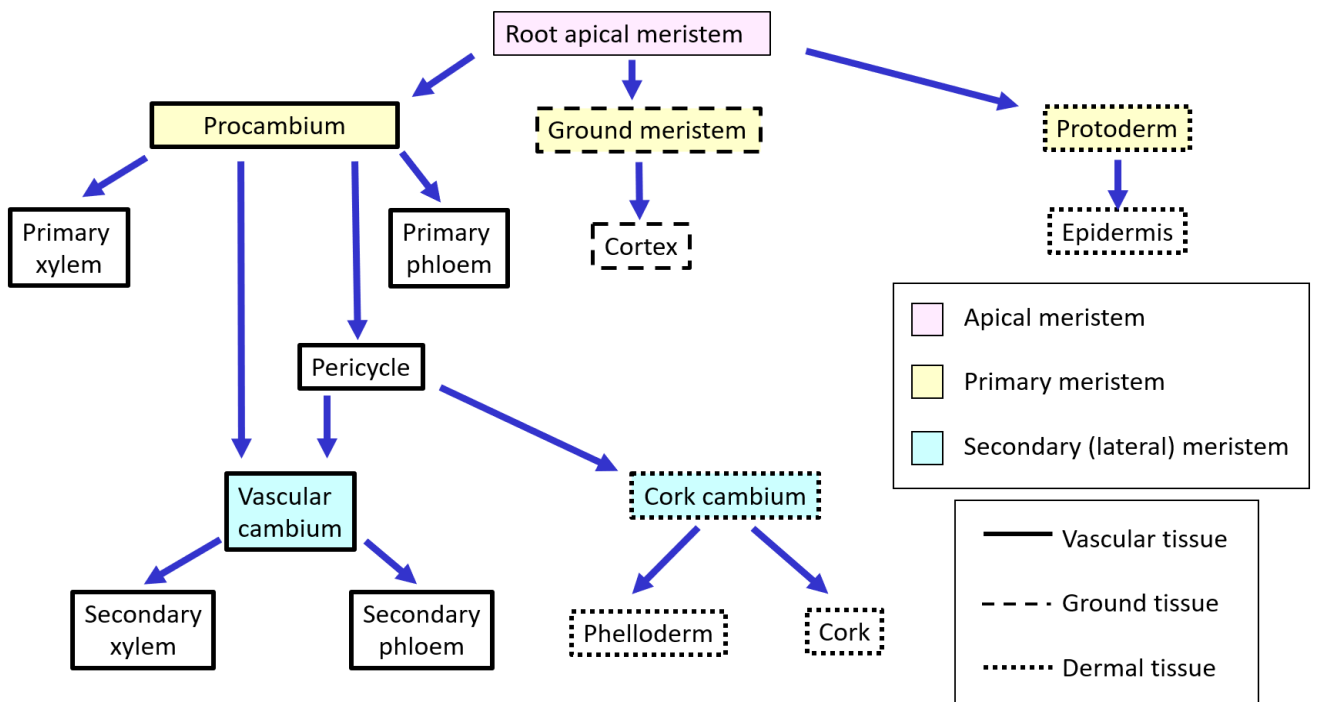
Root apical meristem

Procambium

Ground meristem

Protoderm

Primary xylem

Primary phloem

Cortex

Epidermis

Apical meristem

Primary meristem

Secondary (lateral) meristem

Pericycle

Vascular cambium

Cork cambium

Secondary xylem

Secondary phloem

Phelloderm

Cork

Vascular tissue

Ground tissue

Dermal tissue